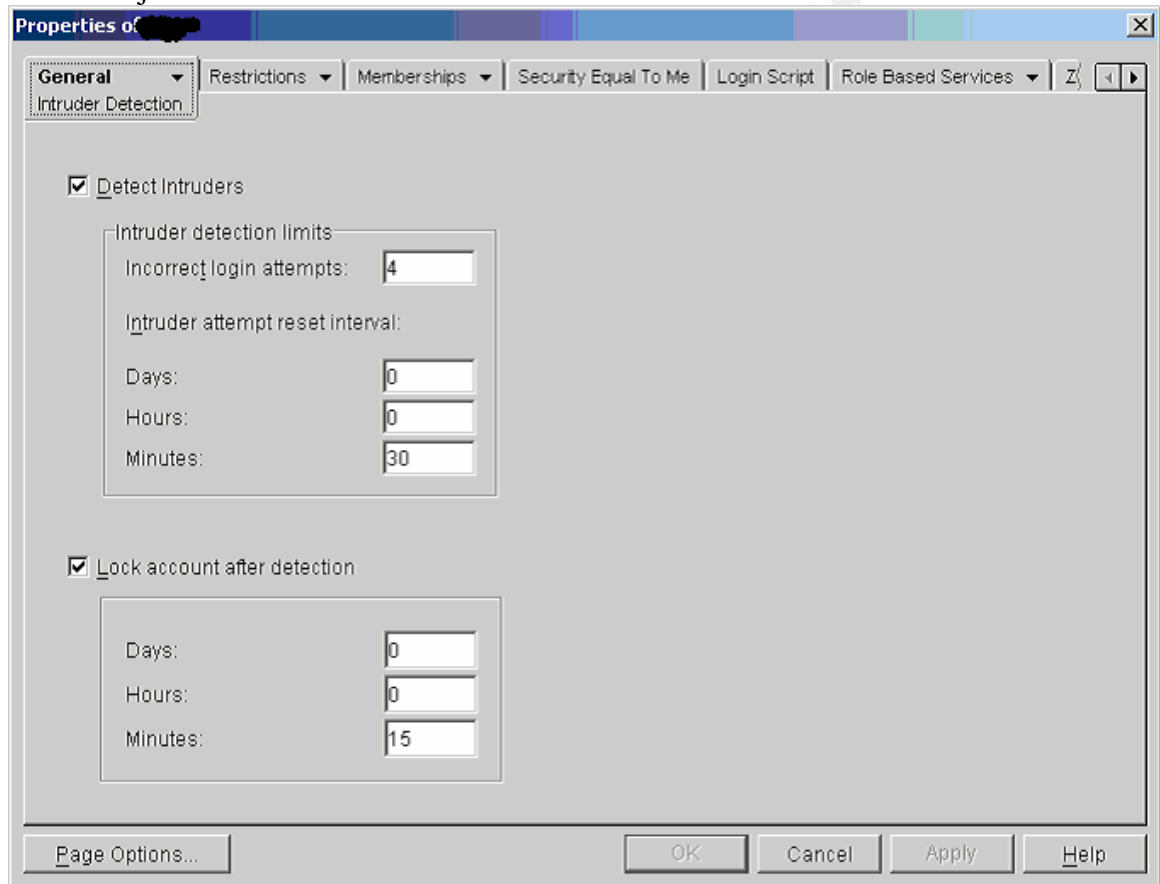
Properties of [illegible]

General
Intruder Detection

Restrictions

Memberships

Security Equal To Me

Login Script

Role Based Services

Z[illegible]

Detect Intruders

Intruder detection limits

Incorrect login attempts: 4

Intruder attempt reset interval:

Days: 0

Hours: 0

Minutes: 30

Lock account after detection

Days: 0

Hours: 0

Minutes: 15

Page Options...

OK

Cancel

Apply

Help